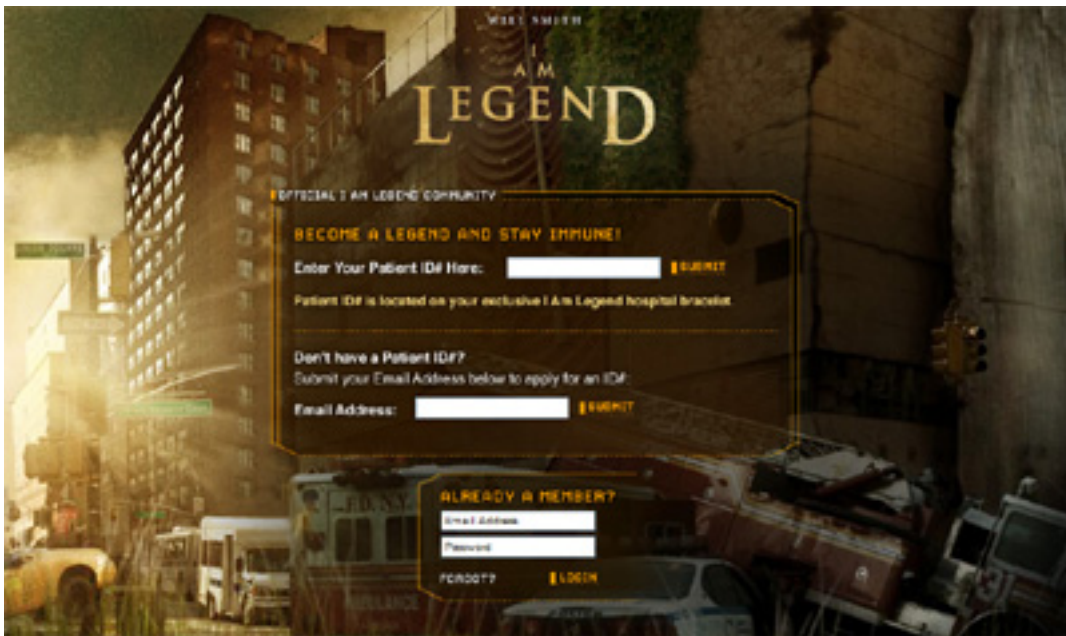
WILL SMITH

I AM LEGEND

OFFICIAL I AM LEGEND COMMUNITY

BECOME A LEGEND AND STAY IMMUNE!

Enter Your Patient ID# Here:

SUBMIT

Patient ID# is located on your exclusive I Am Legend hospital bracelet

Don't have a Patient ID#?

Submit your Email Address below to apply for an ID#:

Email Address:

SUBMIT

ALREADY A MEMBER?

Email Address

Password

FORGOT?

LOGIN

FDNY

AMBULANCE